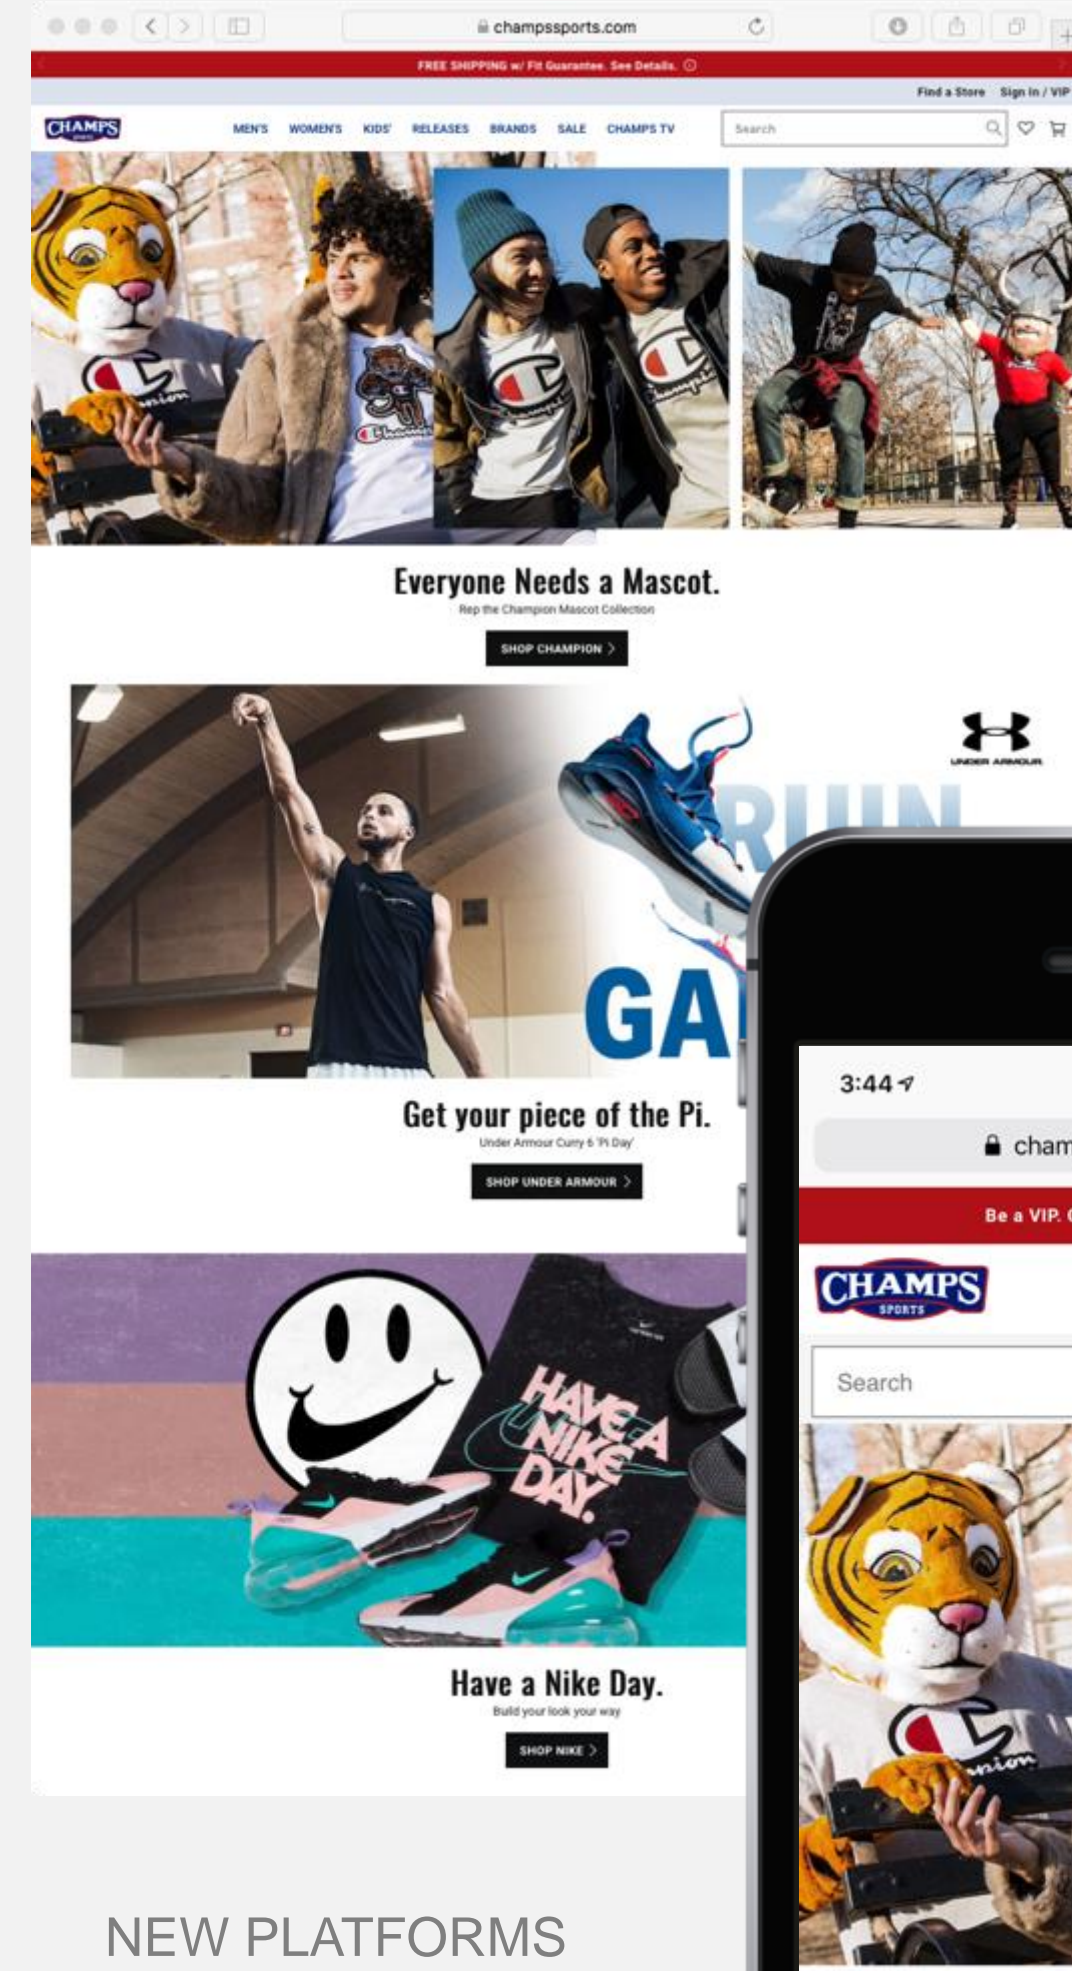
champssports.com

FREE SHIPPING w/ Fit Guarantee. See Details.

Find a Store Sign In / VIP

CHAMPS SPORTS

MEN'S WOMEN'S KIDS' RELEASES BRANDS SALE CHAMPS TV

Search

Everyone Needs a Mascot.

Rep the Champion Mascot Collection

SHOP CHAMPION

UNDER ARMOUR

RUN

GA

Get your piece of the Pi.

Under Armour Curry 6 'Pi Day'

SHOP UNDER ARMOUR

HAVE A NIKE DAY.

Have a Nike Day.

Build your look your way

SHOP NIKE

3:44

cham

Be a VIP.

CHAMPS SPORTS

Search

NEW PLATFORMS